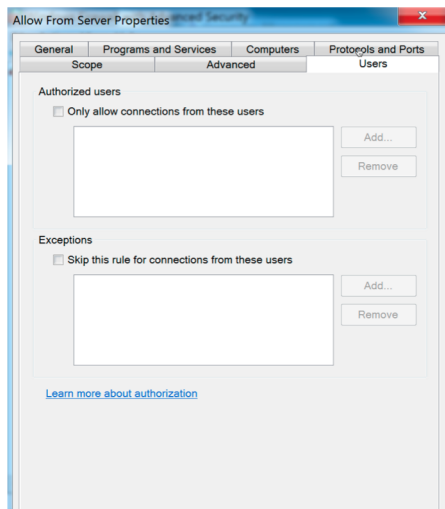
Allow From Server Properties

General | Programs and Services | Computers | Protocols and Ports
Scope | Advanced | Users

Authorized users

Only allow connections from these users

Add...

Remove

Exceptions

Skip this rule for connections from these users

Add...

Remove

Learn more about authorization